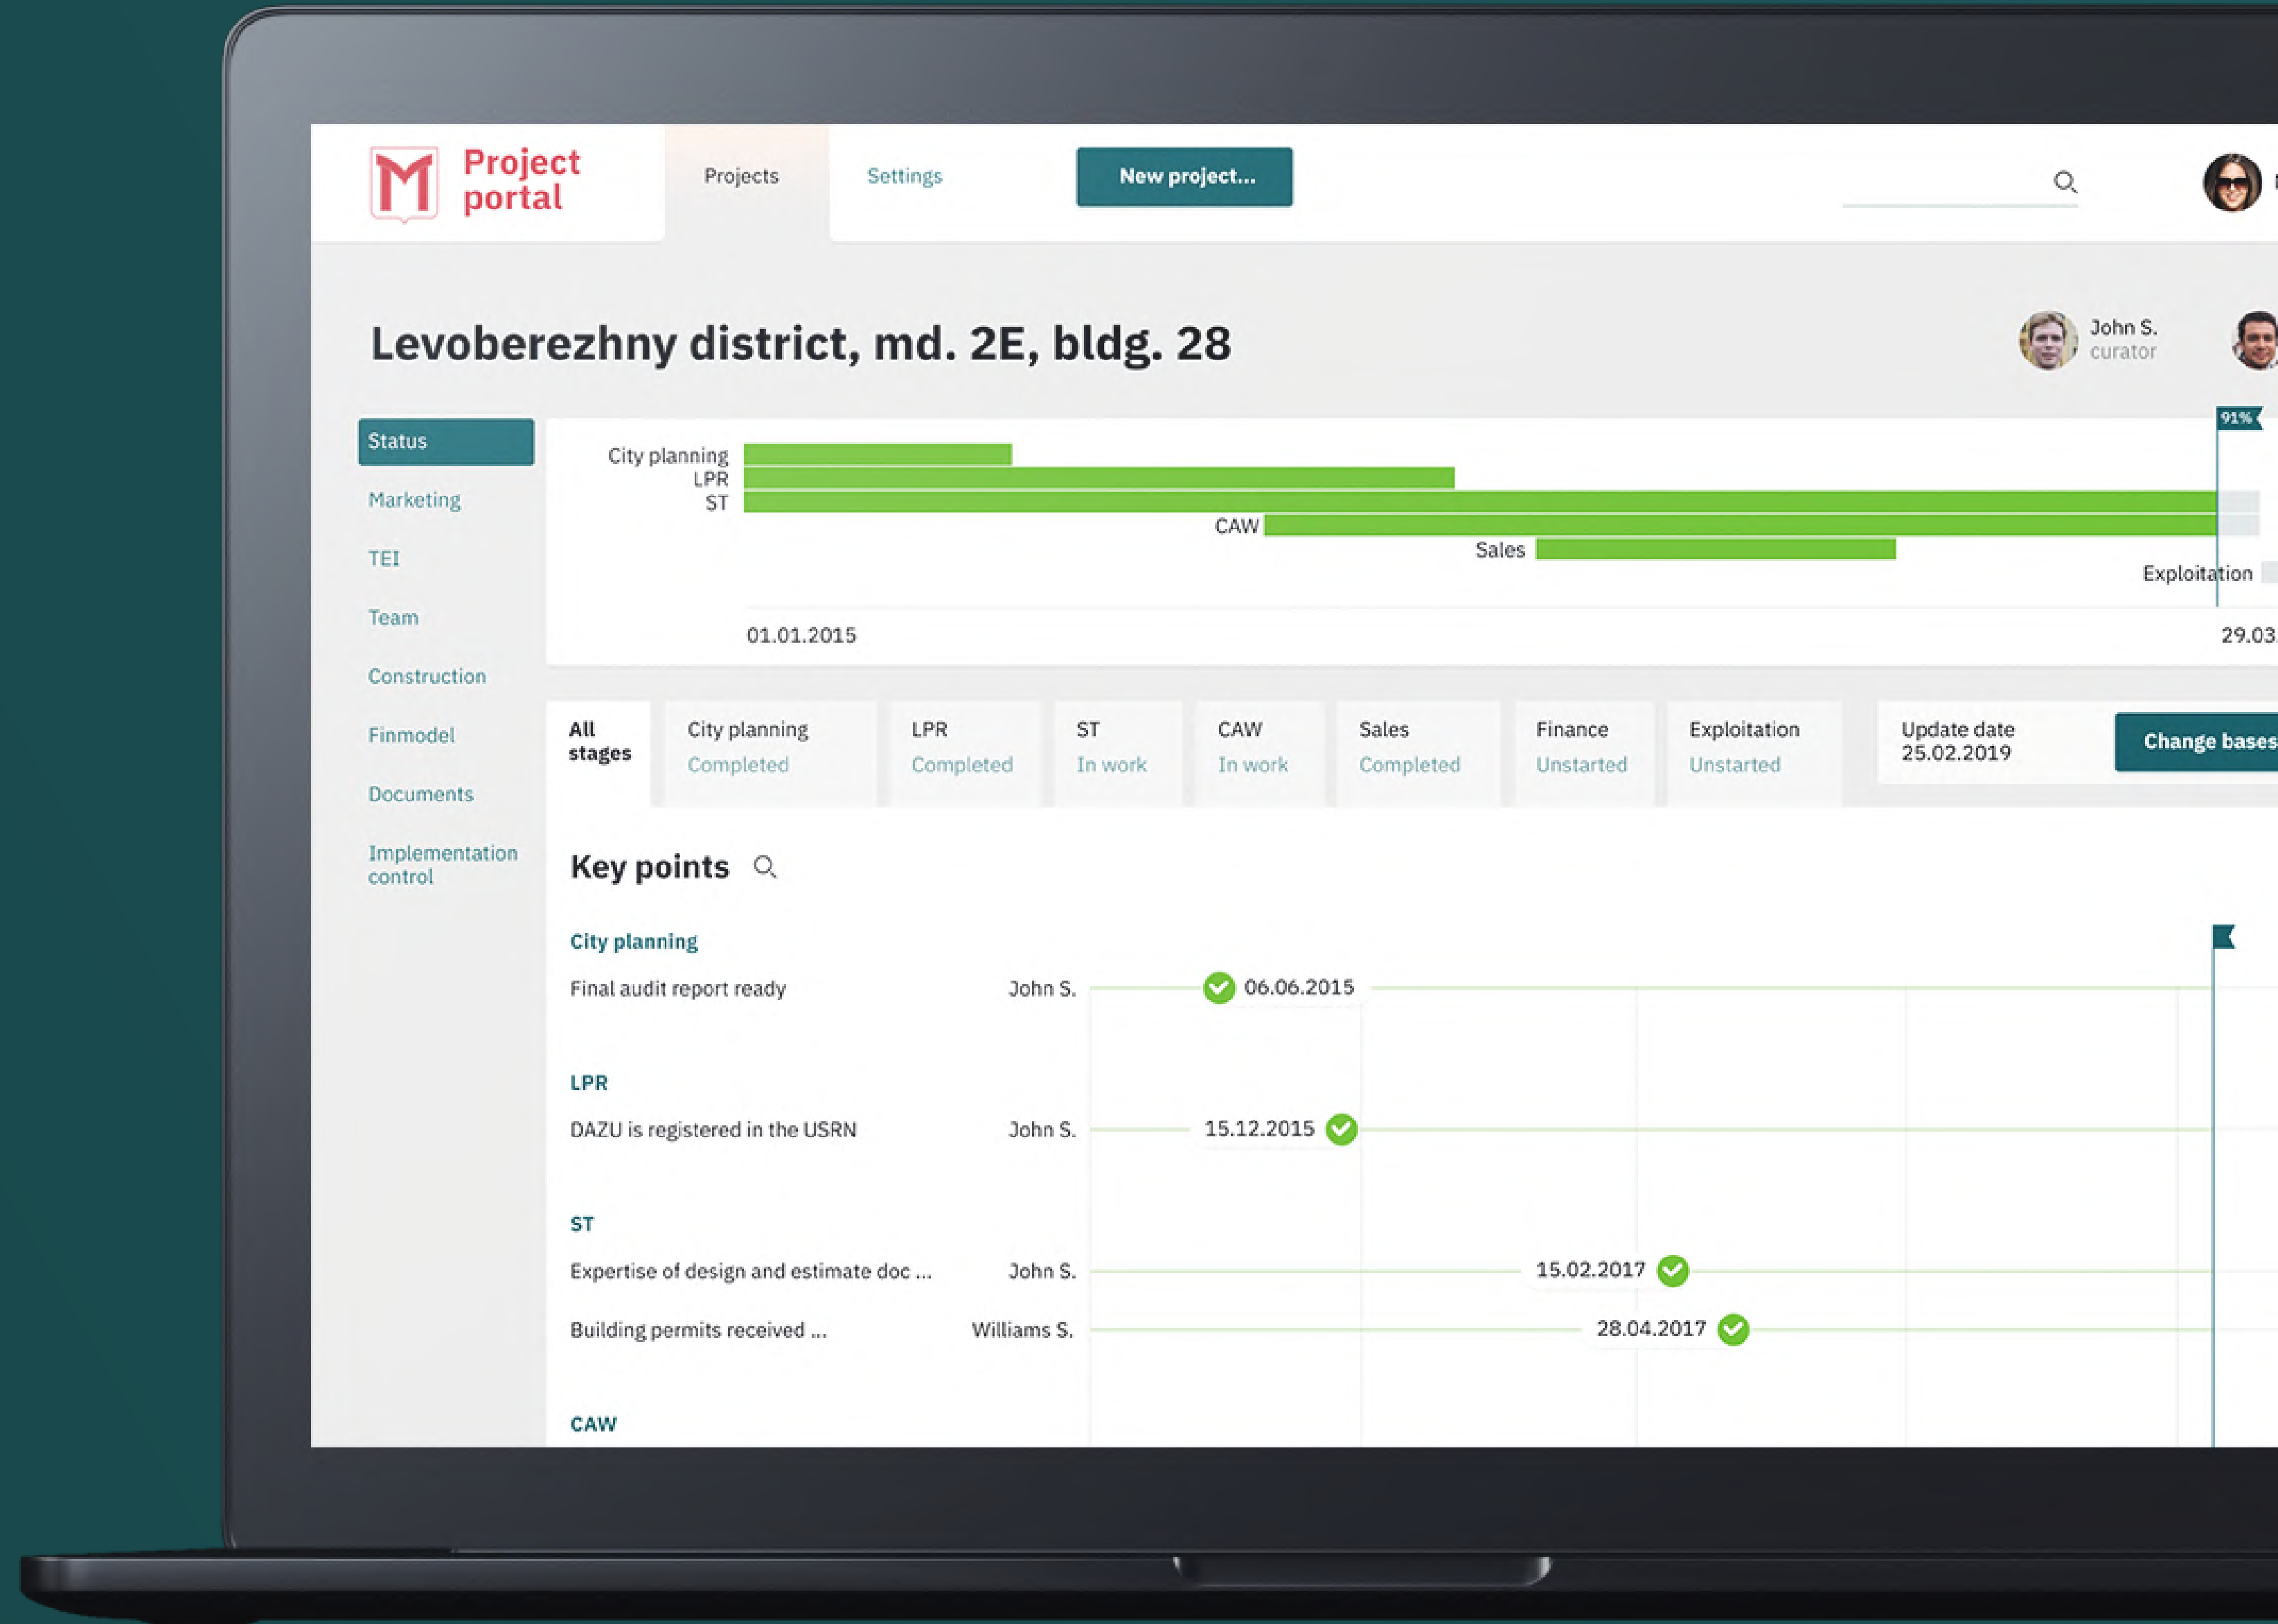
M Project portal

Projects

Settings

New project...

Levoberezhny district, md. 2E, bldg. 28

John S.
curator

Status

Marketing

TEI

Team

Construction

Finmodel

Documents

Implementation control

91%

City planning
LPR
ST
CAW
Sales
Exploitation

01.01.2015

29.03

| All stages | City planning Completed | LPR Completed | ST In work | CAW In work | Sales Completed | Finance Unstarted | Exploitation Unstarted | Update date 25.02.2019 | Change bases |
|---|---|---|---|---|---|---|---|---|---|

Key points

City planning

Final audit report ready John S. 06.06.2015

LPR

DAZU is registered in the USRN John S. 15.12.2015

ST

Expertise of design and estimate doc ... John S. 15.02.2017

Building permits received ... Williams S. 28.04.2017

CAW